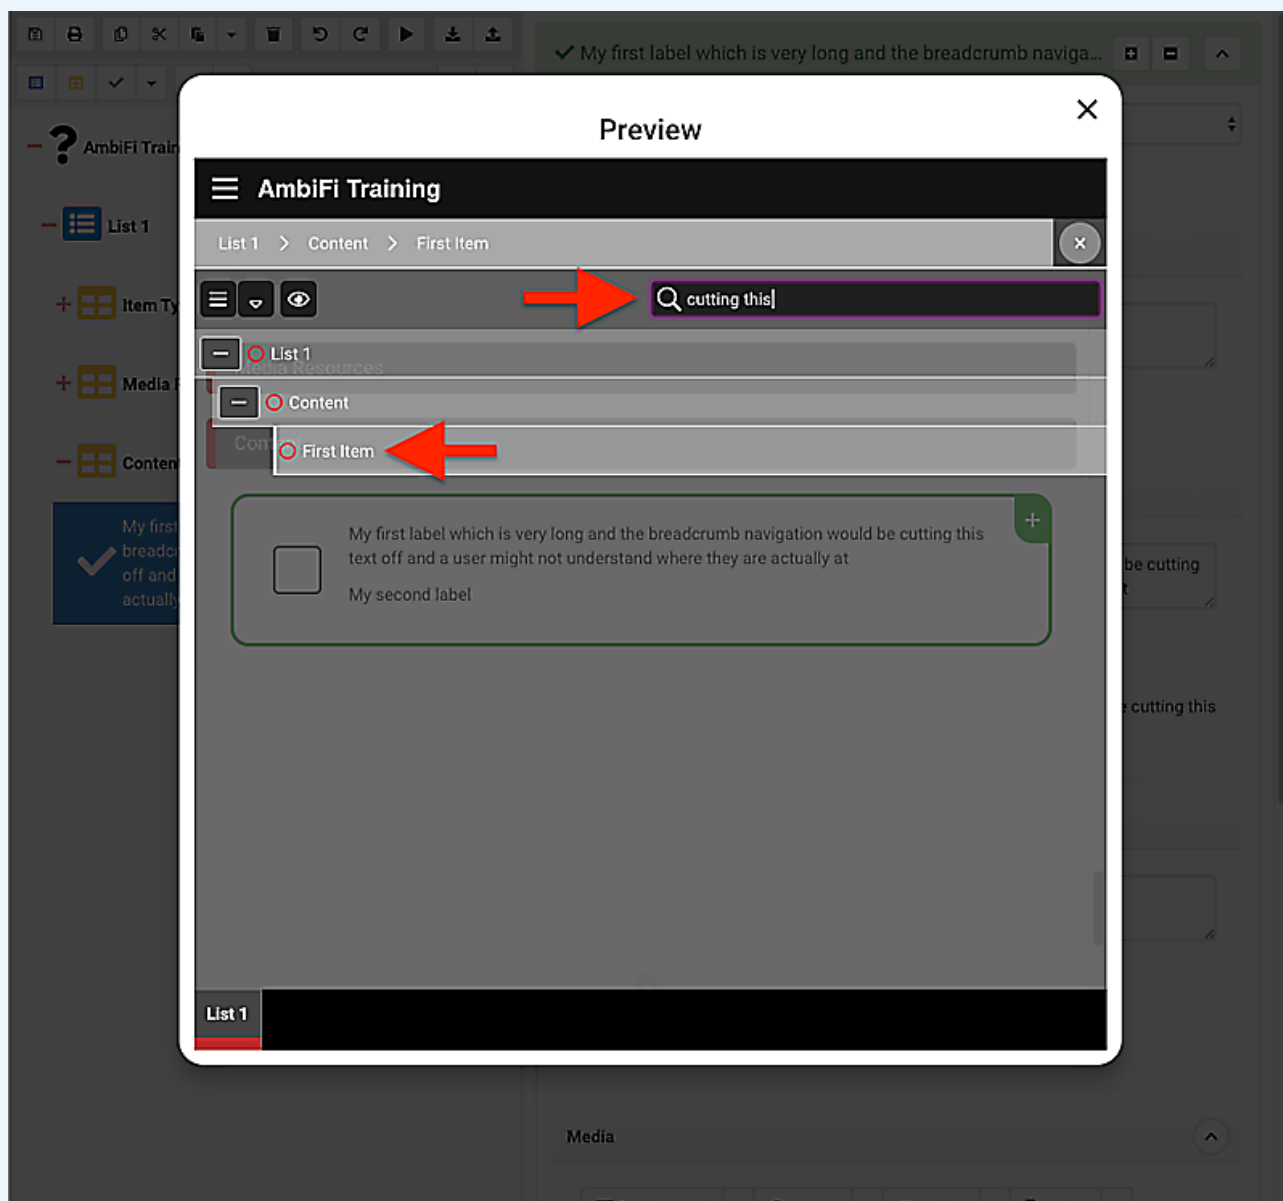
My first label which is very long and the breadcrumb naviga...

AmbiFi Train

List 1

Item Ty

Media

Conten

My first breadc off and actually

Preview

AmbiFi Training

List 1 > Content > First Item

cutting this

List 1

Media Resources

Content

Con

First Item

My first label which is very long and the breadcrumb navigation would be cutting this text off and a user might not understand where they are actually at

My second label

be cutting

cutting this

List 1

Media